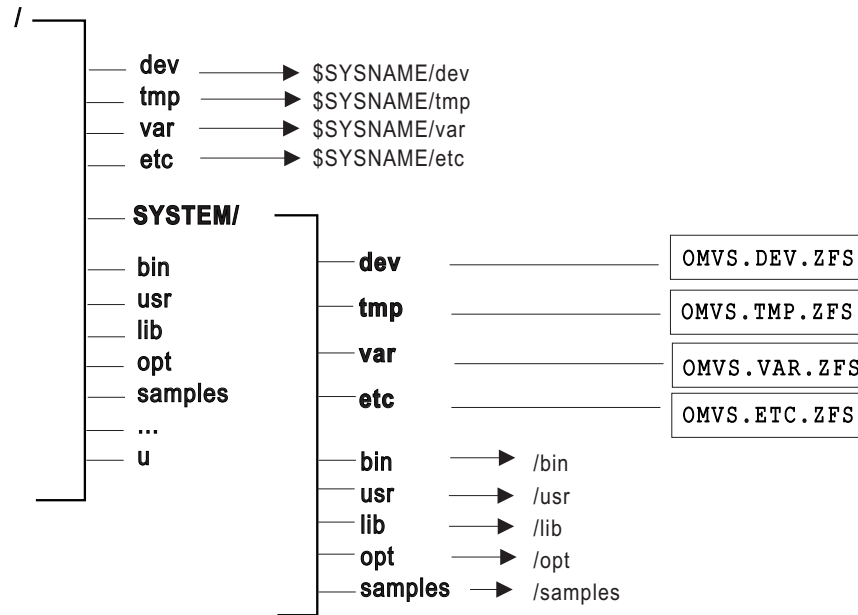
/

dev $SYSNAME/dev
tmp $SYSNAME/tmp
var $SYSNAME/var
etc $SYSNAME/etc

SYSTEM/

bin
usr
lib
opt
samples
...
u

dev OMVS.DEV.ZFS
tmp OMVS.TMP.ZFS
var OMVS.VAR.ZFS
etc OMVS.ETC.ZFS

bin /bin
usr /usr
lib /lib
opt /opt
samples /samples